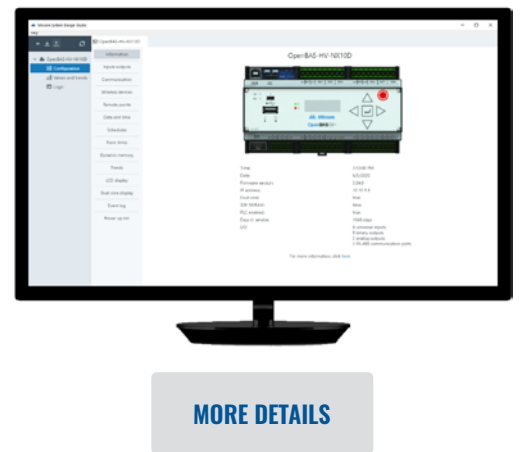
OpenBAS-HV-NX10D

Information

Inputs/outputs

Communication

Wireless devices

Remote points

Date and time

Schedules

Real-time

Dynamic memory

Trends

LCD display

Dual view display

Event log

Power up list

Configuration

Values and trends

Login

Time
Date
Firmware version
IP address
Dual view
DST
PLC enabled
Days in service
I/O

For more information click here

MORE DETAILS